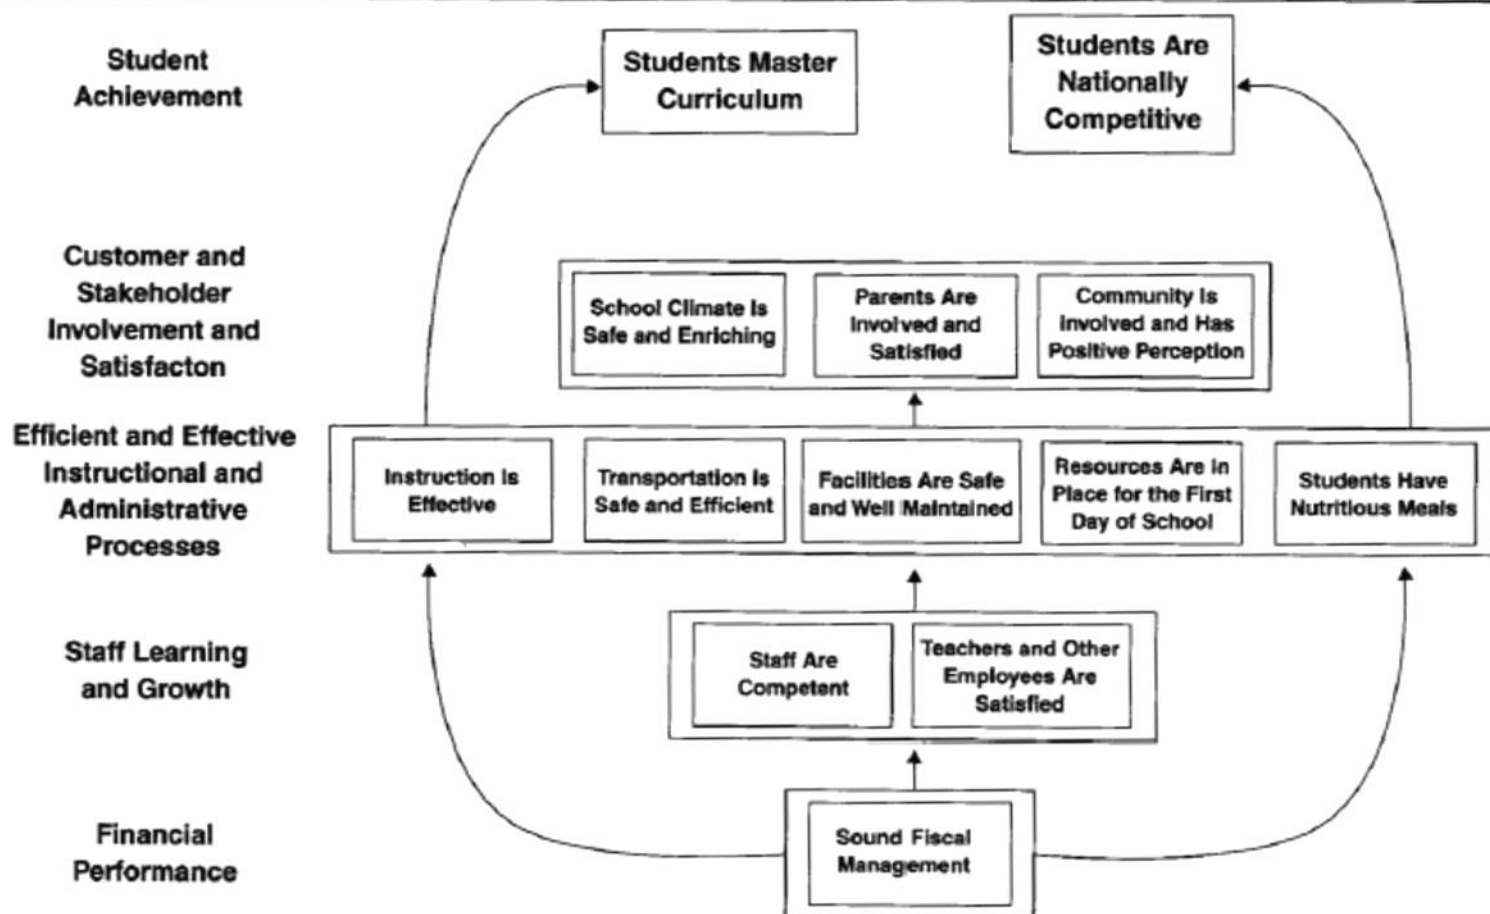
Student Achievement

Students Master Curriculum

Students Are Nationally Competitive

Customer and Stakeholder Involvement and Satisfacton

School Climate Is Safe and Enriching

Parents Are Involved and Satisfied

Community Is Involved and Has Positive Perception

Efficient and Effective Instructional and Administrative Processes

Instruction Is Effective

Transportation Is Safe and Efficient

Facilities Are Safe and Well Maintained

Resources Are in Place for the First Day of School

Students Have Nutritious Meals

Staff Learning and Growth

Staff Are Competent

Teachers and Other Employees Are Satisfied

Financial Performance

Sound Fiscal Management